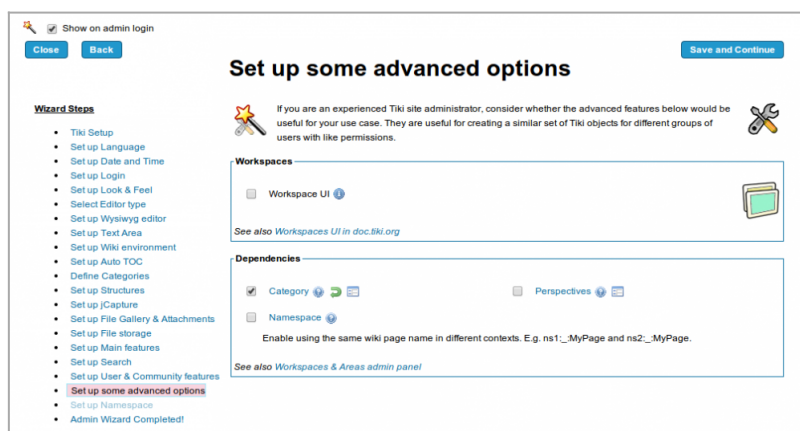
Show on admin login

Close Back Save and Continue

Set up some advanced options

Wizard Steps

- Tiki Setup
- Set up Language
- Set up Date and Time
- Set up Login
- Set up Look & Feel
- Select Editor type
- Set up Wysiwyg editor
- Set up Text Area
- Set up Wiki environment
- Set up Auto TOC
- Define Categories
- Set up Structures
- Set up jCapture
- Set up File Gallery & Attachments
- Set up File storage
- Set up Main features
- Set up Search
- Set up User & Community features
- Set up some advanced options
- Set up Namespace
- Admin Wizard Completed!

If you are an experienced Tiki site administrator, consider whether the advanced features below would be useful for your use case. They are useful for creating a similar set of Tiki objects for different groups of users with like permissions.

Workspaces

Workspace UI

See also Workspaces UI in doc.tiki.org

Dependencies

Category

Perspectives

Namespace

Enable using the same wiki page name in different contexts. E.g. ns1:_:MyPage and ns2:_:MyPage.

See also Workspaces & Areas admin panel